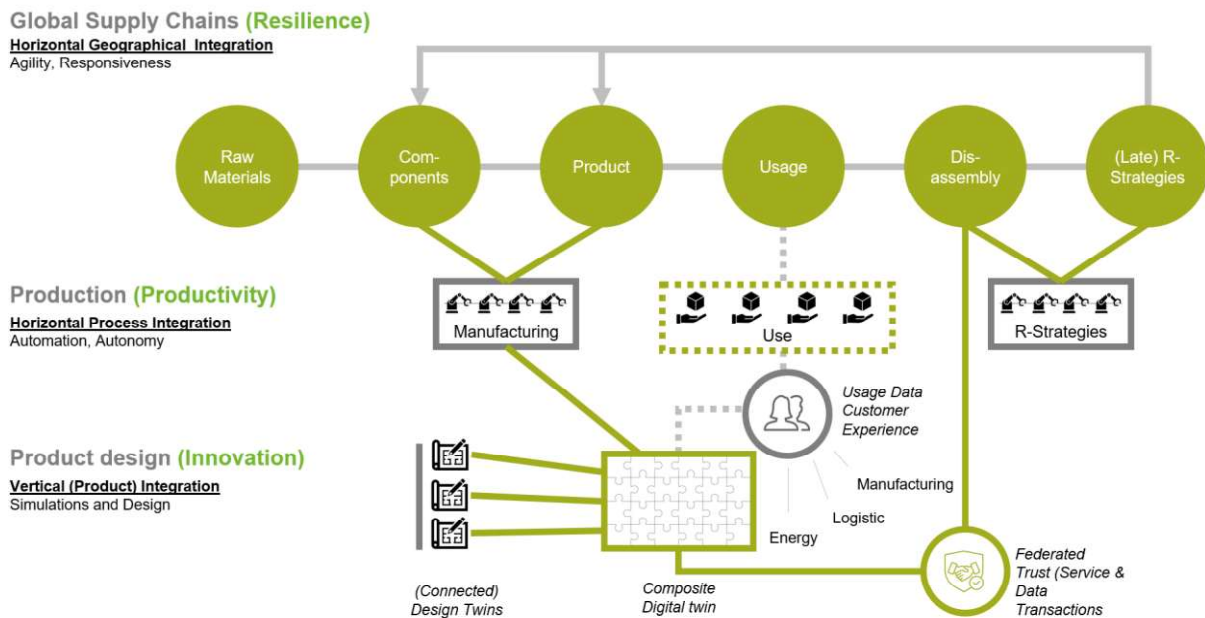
Global Supply Chains (Resilience)
Horizontal Geographical Integration
Agility, Responsiveness

Raw Materials

Components

Product

Usage

Disassembly

(Late) R-Strategies

Production (Productivity)
Horizontal Process Integration
Automation, Autonomy

Manufacturing

Use

R-Strategies

Usage Data
Customer Experience

Product design (Innovation)
Vertical (Product) Integration
Simulations and Design

Manufacturing

Logistic

Energy

(Connected) Design Twins

Composite Digital twin

Federated Trust (Service & Data Transactions